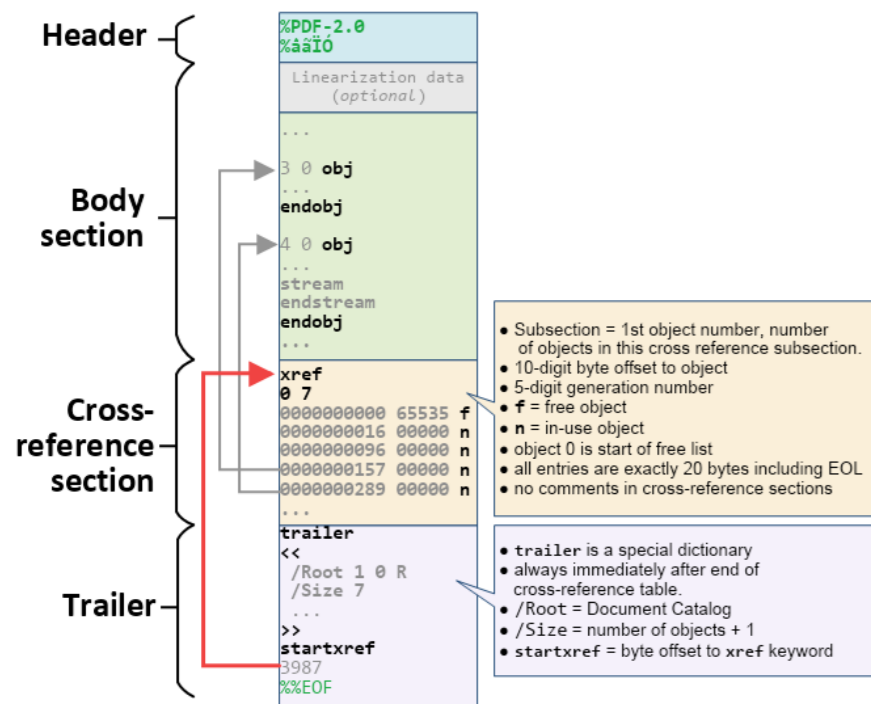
Header

%PDF-2.0
%âãÏÓ

Linearization data (optional)

Body section

...
3 0 obj
...
endobj
4 0 obj
...
stream
endstream
endobj
...

Cross-reference section

xref
0 7
0000000000 65535 f
0000000016 00000 n
0000000096 00000 n
0000000157 00000 n
0000000289 00000 n
...

- Subsection = 1st object number, number of objects in this cross reference subsection.
- 10-digit byte offset to object
- 5-digit generation number
- f = free object
- n = in-use object
- object 0 is start of free list
- all entries are exactly 20 bytes including EOL
- no comments in cross-reference sections

Trailer

trailer
<<
/Root 1 0 R
/Size 7
...
>>
startxref
3987
%%EOF

- trailer is a special dictionary
- always immediately after end of cross-reference table.
- /Root = Document Catalog
- /Size = number of objects + 1
- startxref = byte offset to xref keyword